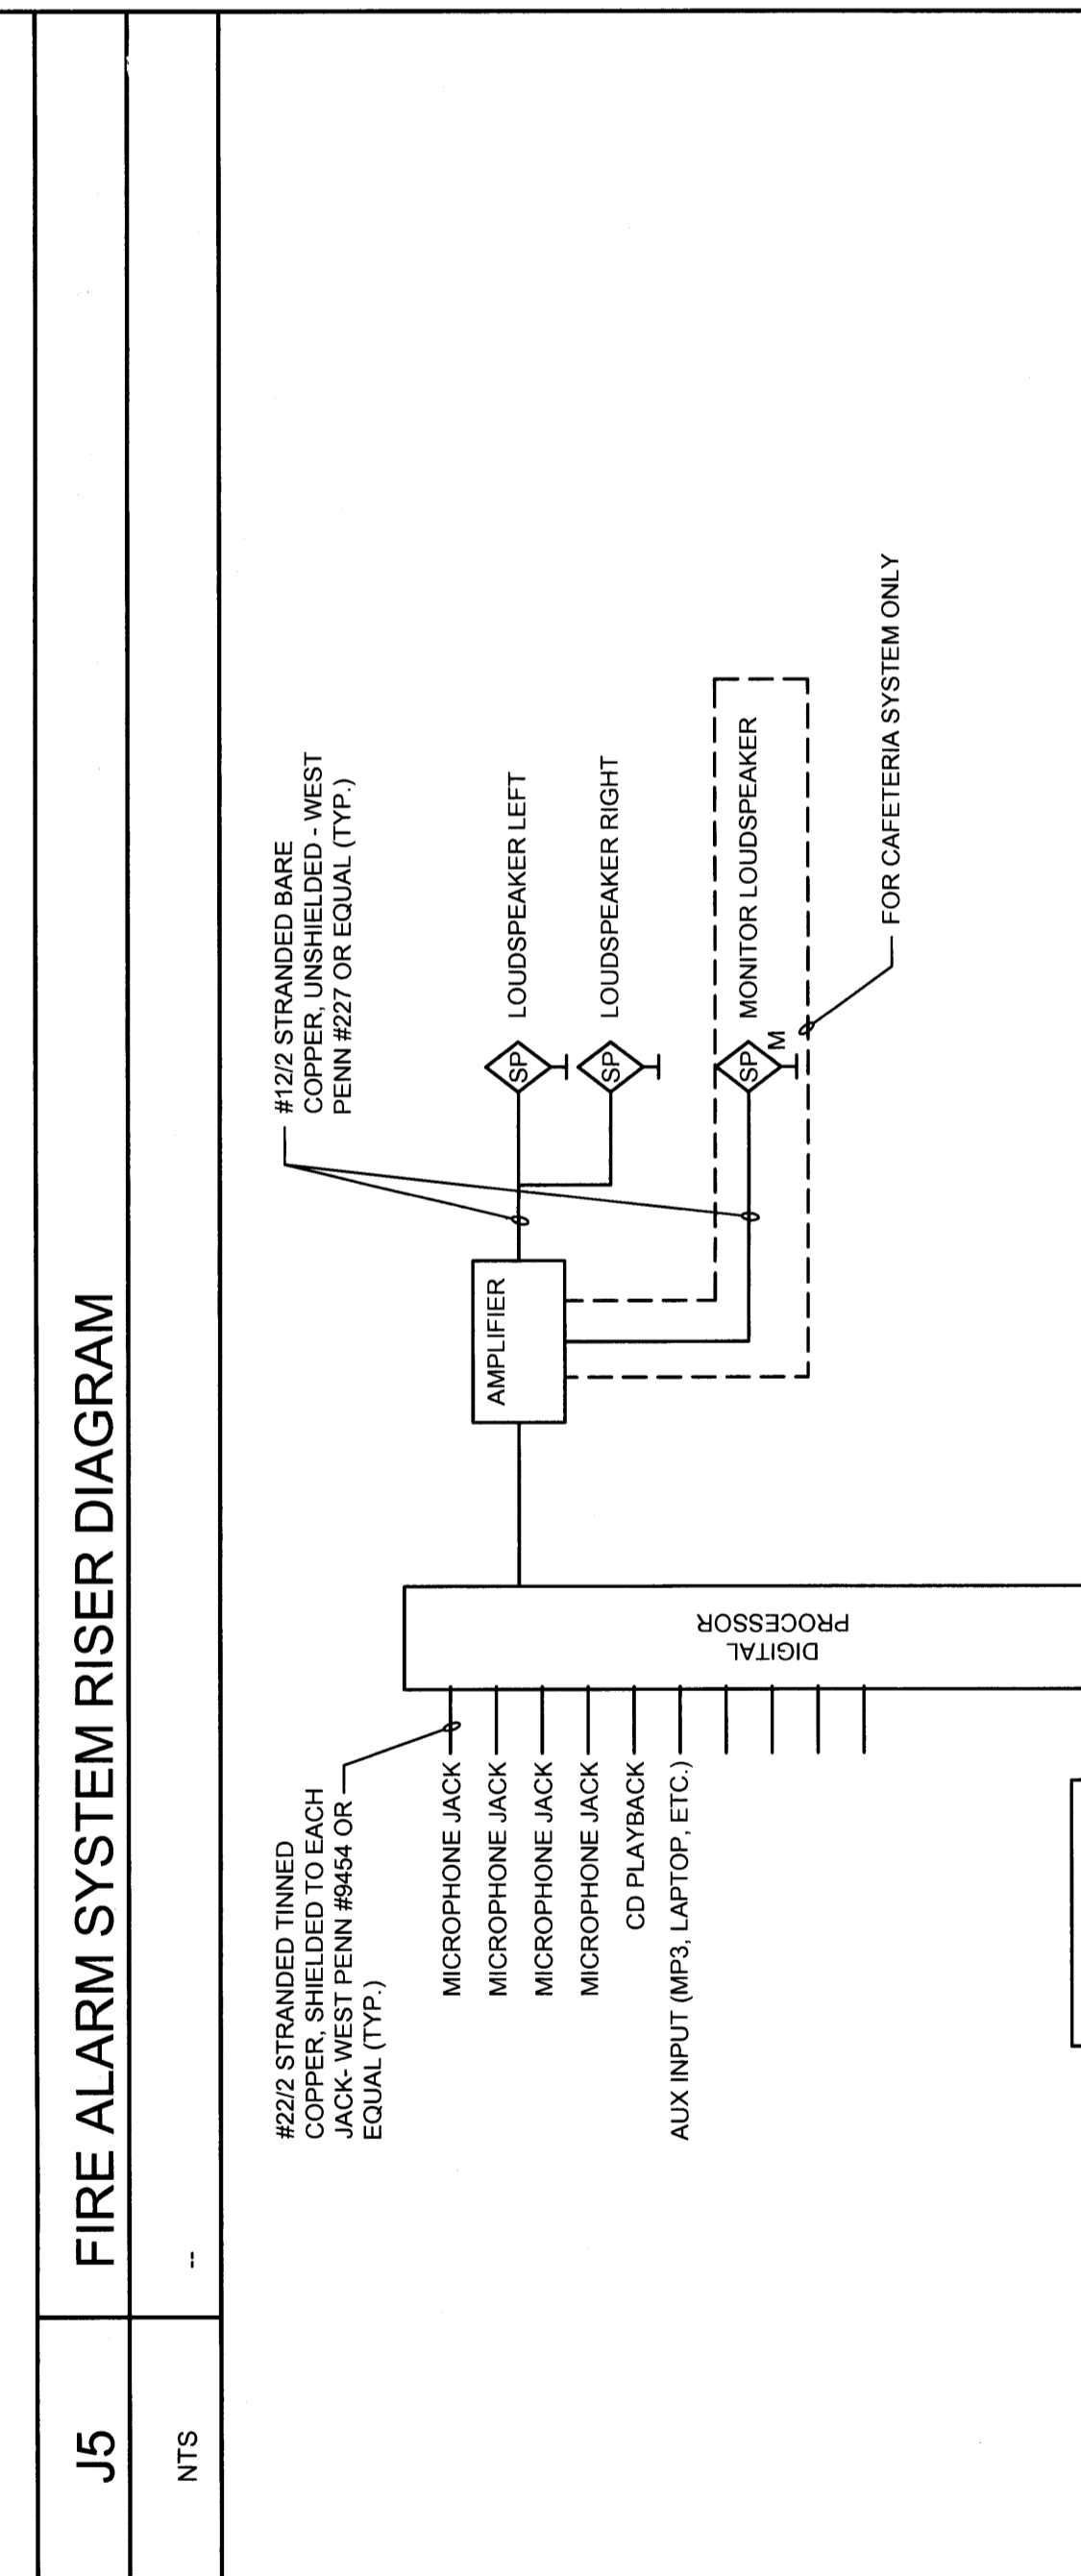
J5

FIRE ALARM SYSTEM RISER DIAGRAM

NTS

--

#22/2 STRANDED TINNED COPPER, SHIELDED TO EACH JACK- WEST PENN #9454 OR EQUAL (TYP.)

MICROPHONE JACK

MICROPHONE JACK

MICROPHONE JACK

MICROPHONE JACK

CD PLAYBACK

AUX INPUT (MP3, LAPTOP, ETC.)

DIGITAL PROCESSOR

AMPLIFIER

#12/2 STRANDED BARE COPPER, UNSHIELDED - WEST PENN #227 OR EQUAL (TYP.)

SP

LOUDSPEAKER LEFT

SP

LOUDSPEAKER RIGHT

SP

M

MONITOR LOUDSPEAKER

FOR CAFETERIA SYSTEM ONLY